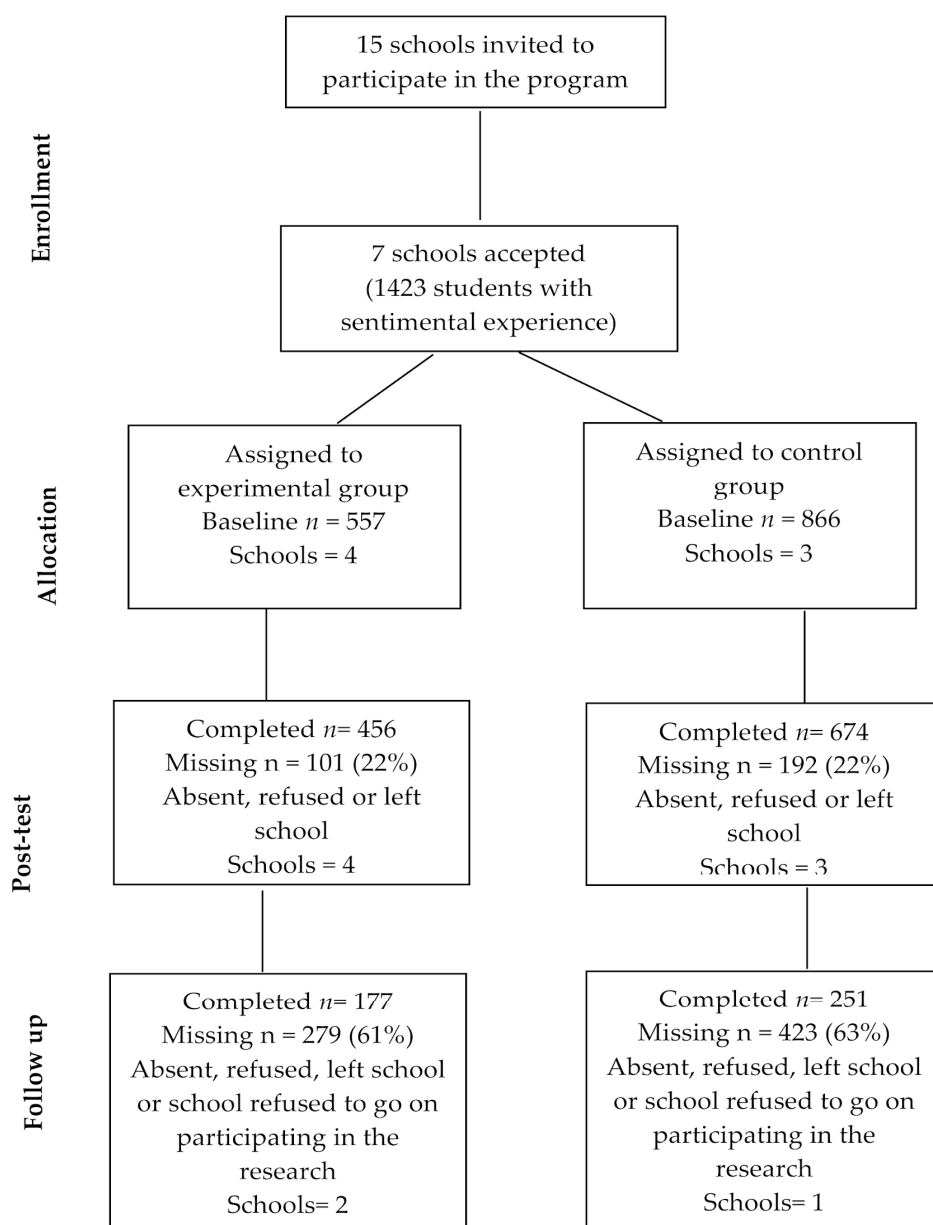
Enrollment

15 schools invited to participate in the program

7 schools accepted (1423 students with sentimental experience)

Allocation

Assigned to experimental group
Baseline $n$ = 557
Schools = 4

Assigned to control group
Baseline $n$ = 866
Schools = 3

Post-test

Completed $n$= 456
Missing n = 101 (22%)
Absent, refused or left school
Schools = 4

Completed $n$= 674
Missing n = 192 (22%)
Absent, refused or left school
Schools = 3

Follow up

Completed $n$= 177
Missing n = 279 (61%)
Absent, refused, left school or school refused to go on participating in the research
Schools= 2

Completed $n$= 251
Missing n = 423 (63%)
Absent, refused, left school or school refused to go on participating in the research
Schools= 1